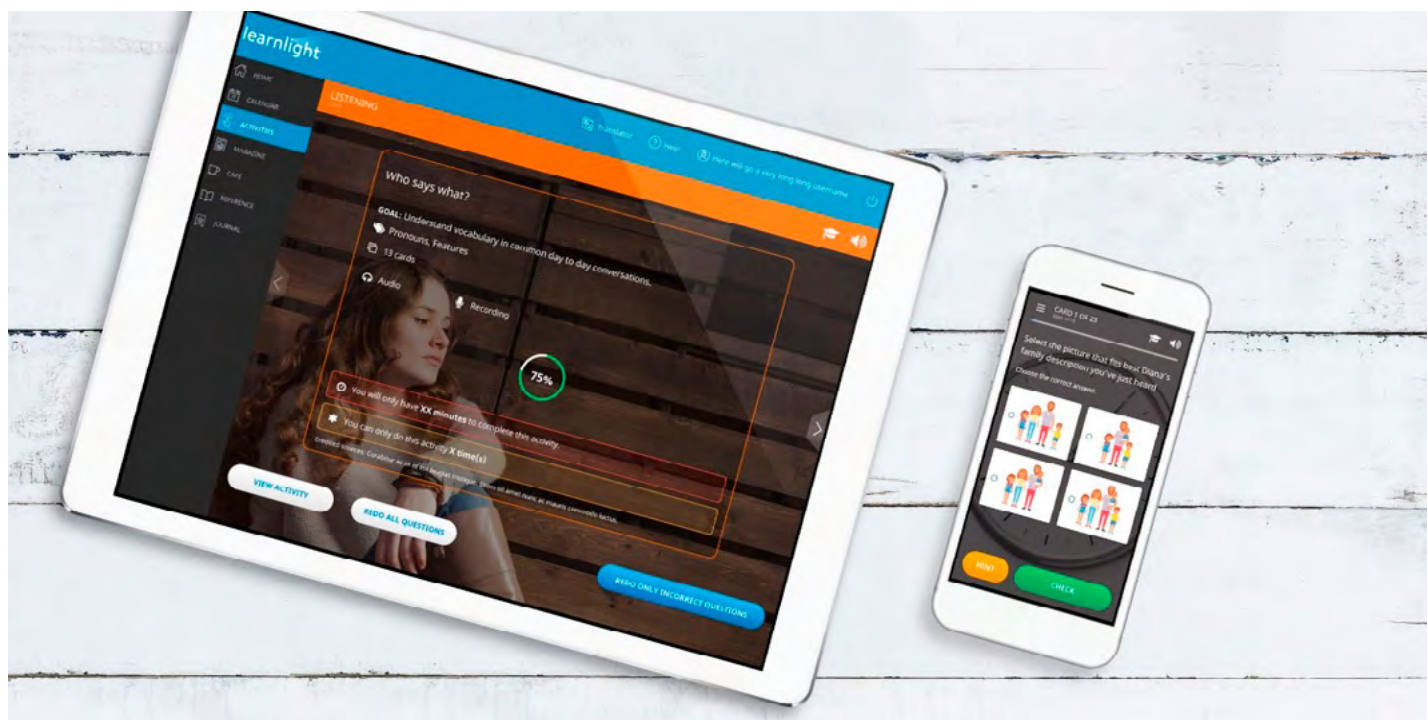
learnlight

HOME
CALENDAR
ACTIVITIES
MAGAZINE
CAFE
REFERENCE
JOURNAL

LISTENING

Translator
Help
Here will go a very long long username

Who says what?

GOAL: Understand vocabulary in common day to day conversations.
Pronouns, Features
13 cards
Audio
Recording

75%

You will only have XX minutes to complete this activity.
You can only do this activity X time(s)

Credited sources: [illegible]

VIEW ACTIVITY
REDO ALL QUESTIONS
REDO ONLY INCORRECT QUESTIONS

CARD 1 OF 23

Select the picture that fits best Diana's family description you've just heard
Choose the correct answer:

HINT
CHECK